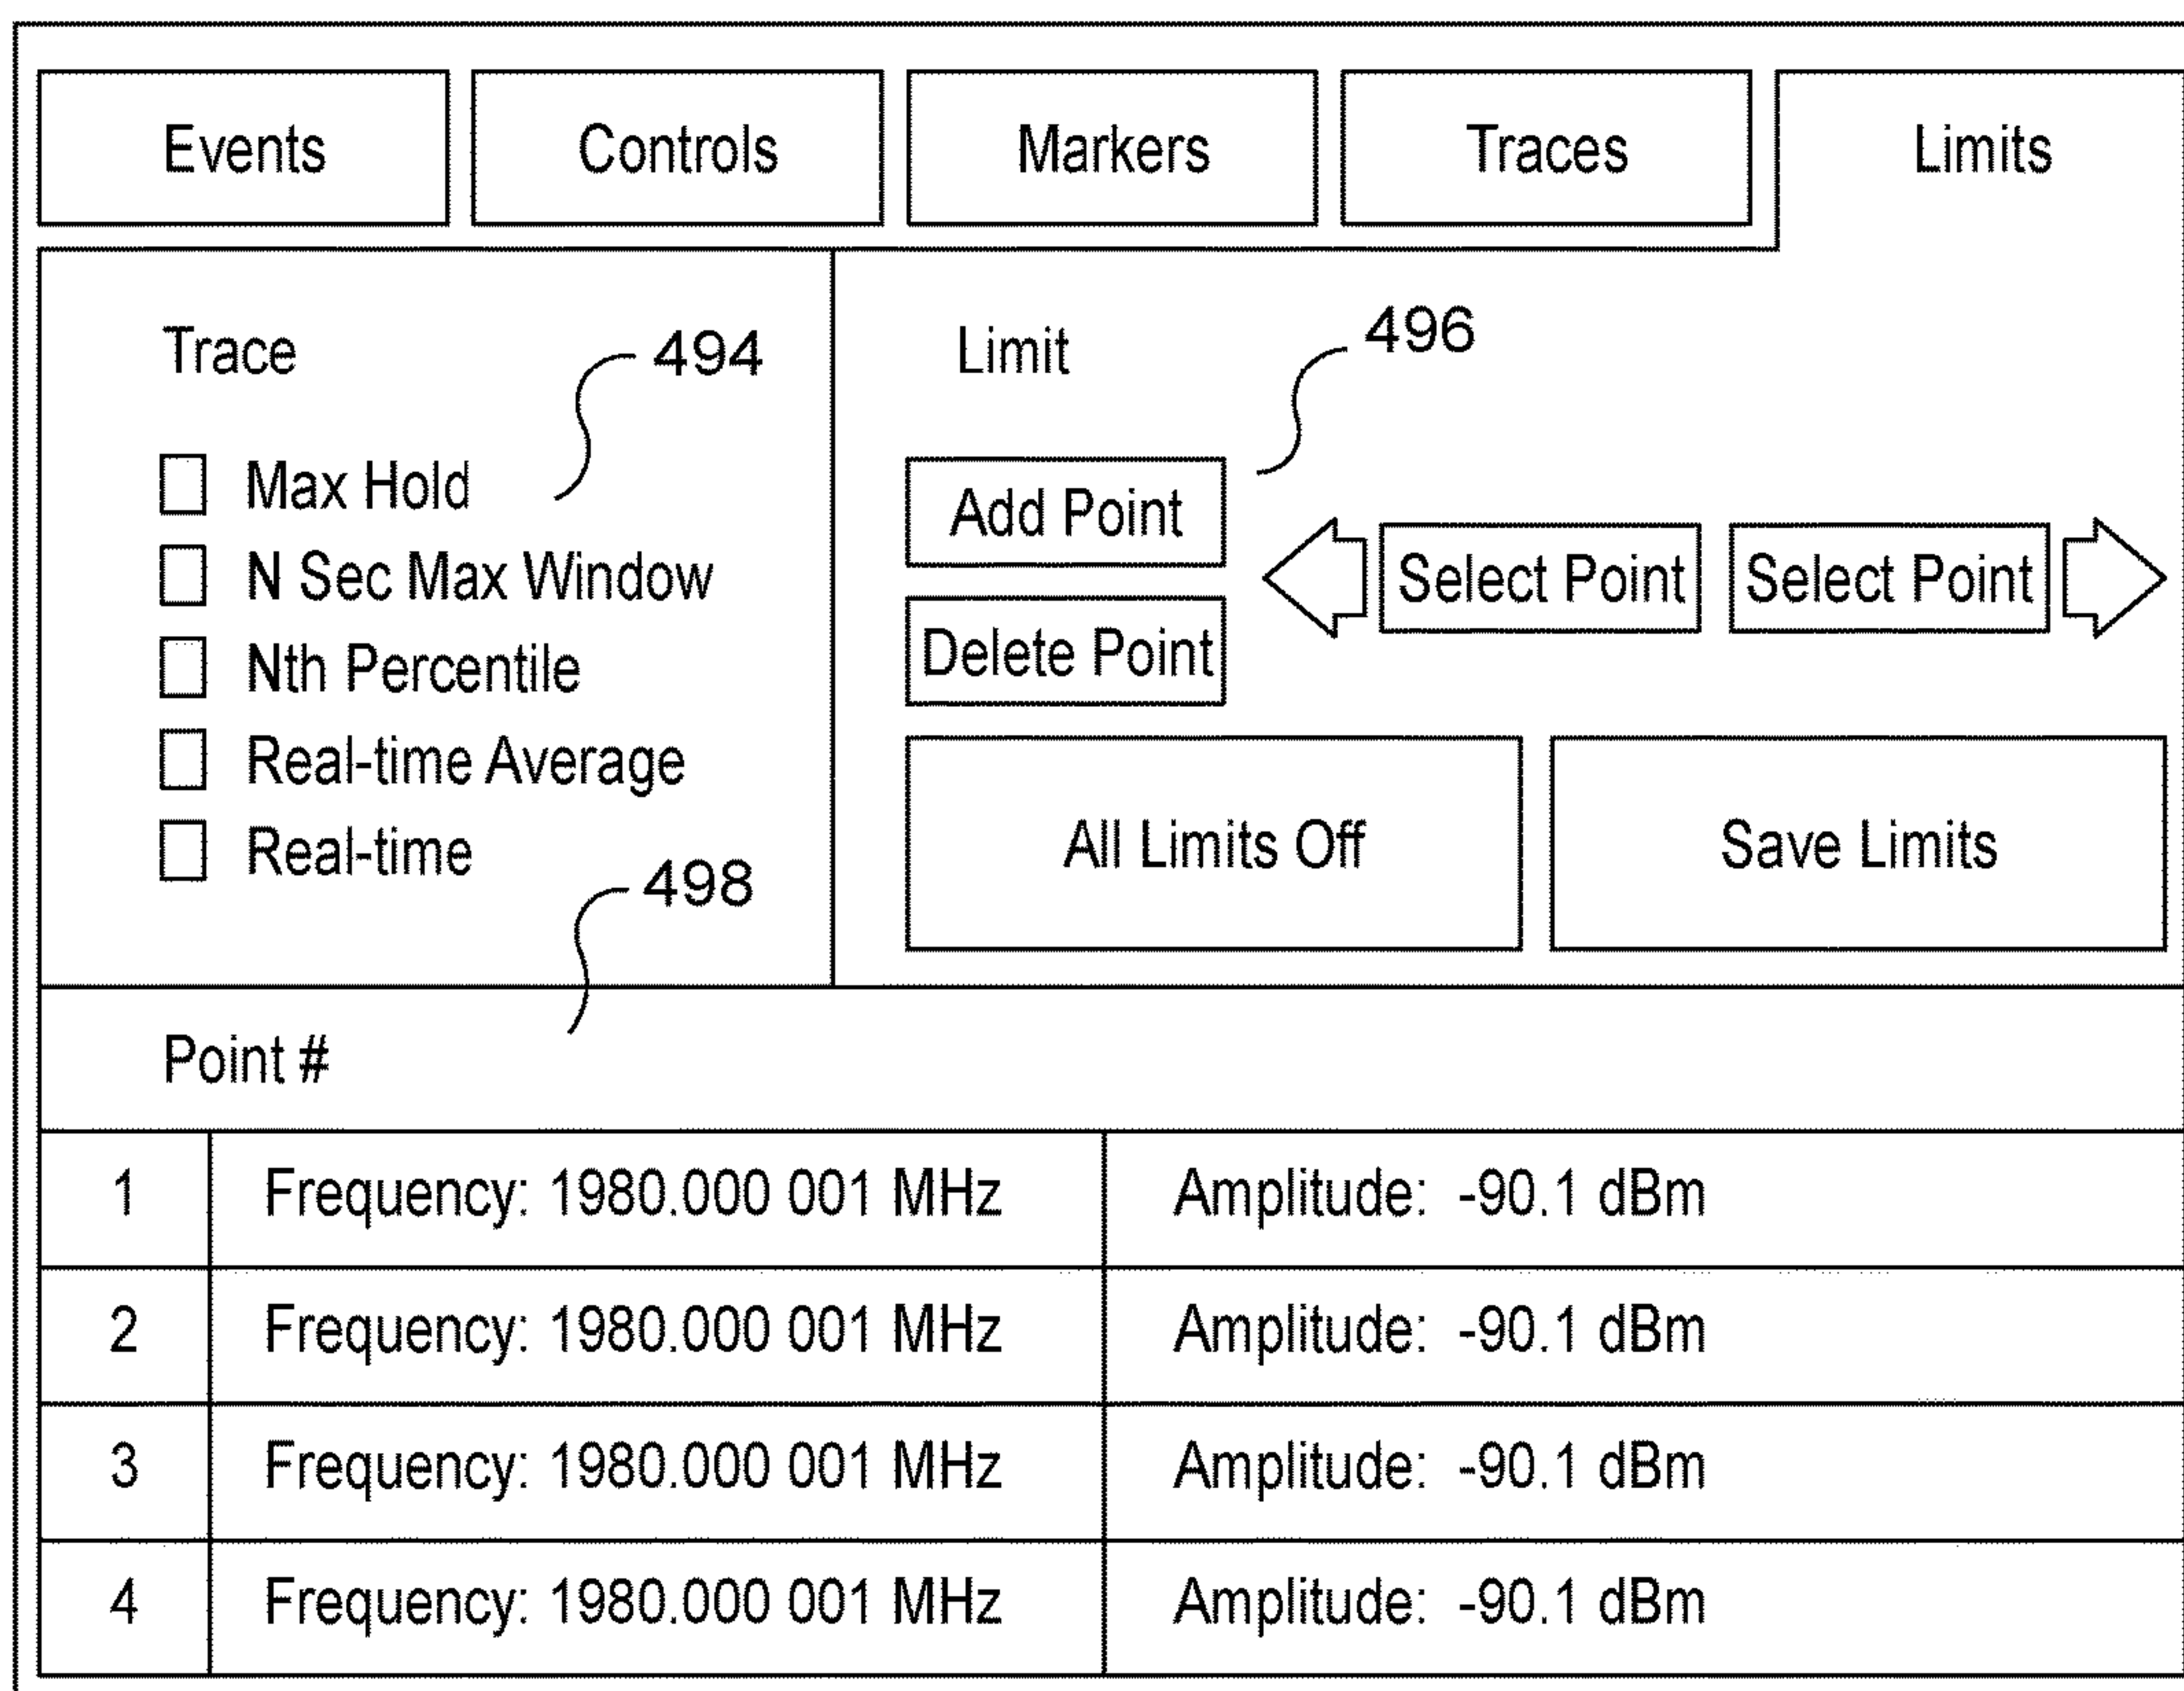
Events Controls Markers Traces Limits

Trace

494

Max Hold
N Sec Max Window
Nth Percentile
Real-time Average
Real-time

Limit

496

Add Point
Delete Point
Select Point
Select Point

All Limits Off
Save Limits

498

Point #

| 1 | Frequency: 1980.000 001 MHz | Amplitude: -90.1 dBm |
|---|---|---|
| 2 | Frequency: 1980.000 001 MHz | Amplitude: -90.1 dBm |
| 3 | Frequency: 1980.000 001 MHz | Amplitude: -90.1 dBm |
| 4 | Frequency: 1980.000 001 MHz | Amplitude: -90.1 dBm |